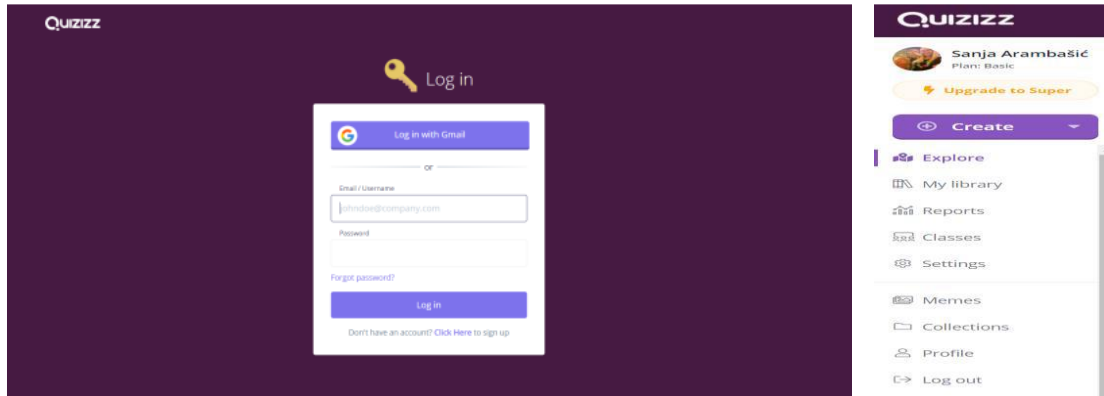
QUIZIZZ

Log in

Log in with Gmail

or

Email / Username

johndoe@company.com

Password

Forgot password?

Log in

Don't have an account? Click Here to sign up

QUIZIZZ

Sanja Arambašić
Plan: Basic

Upgrade to Super

Create

Explore

My library

Reports

Classes

Settings

Memes

Collections

Profile

Log out